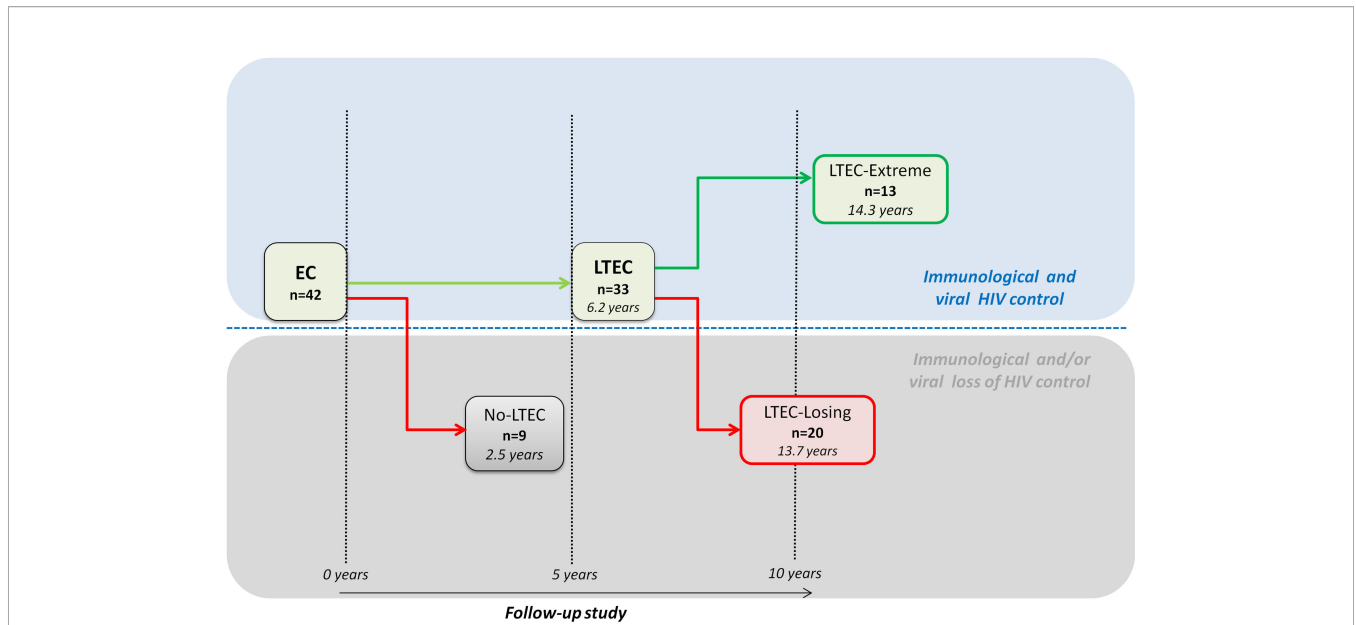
LTEC-Extreme
n=13
14.3 years

EC
n=42

LTEC
n=33
6.2 years

Immunological and viral HIV control

Immunological and/or viral loss of HIV control

No-LTEC
n=9
2.5 years

LTEC-Losing
n=20
13.7 years

0 years

5 years

10 years

Follow-up study